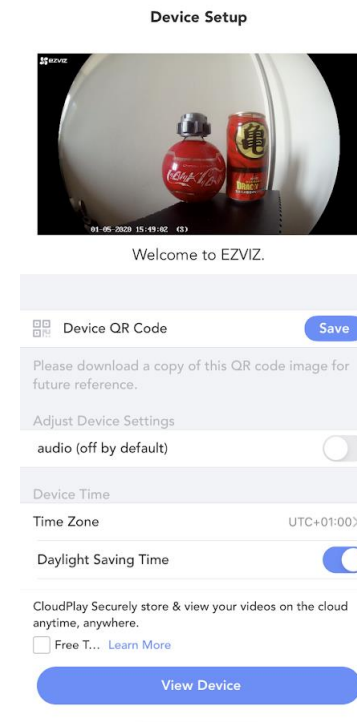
Device Setup

EZVIZ

01-05-2020 15:49:02 (S)

Welcome to EZVIZ.

Device QR Code

Save

Please download a copy of this QR code image for future reference.

Adjust Device Settings

audio (off by default)

Device Time

Time Zone

UTC+01:00>

Daylight Saving Time

CloudPlay Securely store & view your videos on the cloud anytime, anywhere.

Free T... Learn More

View Device